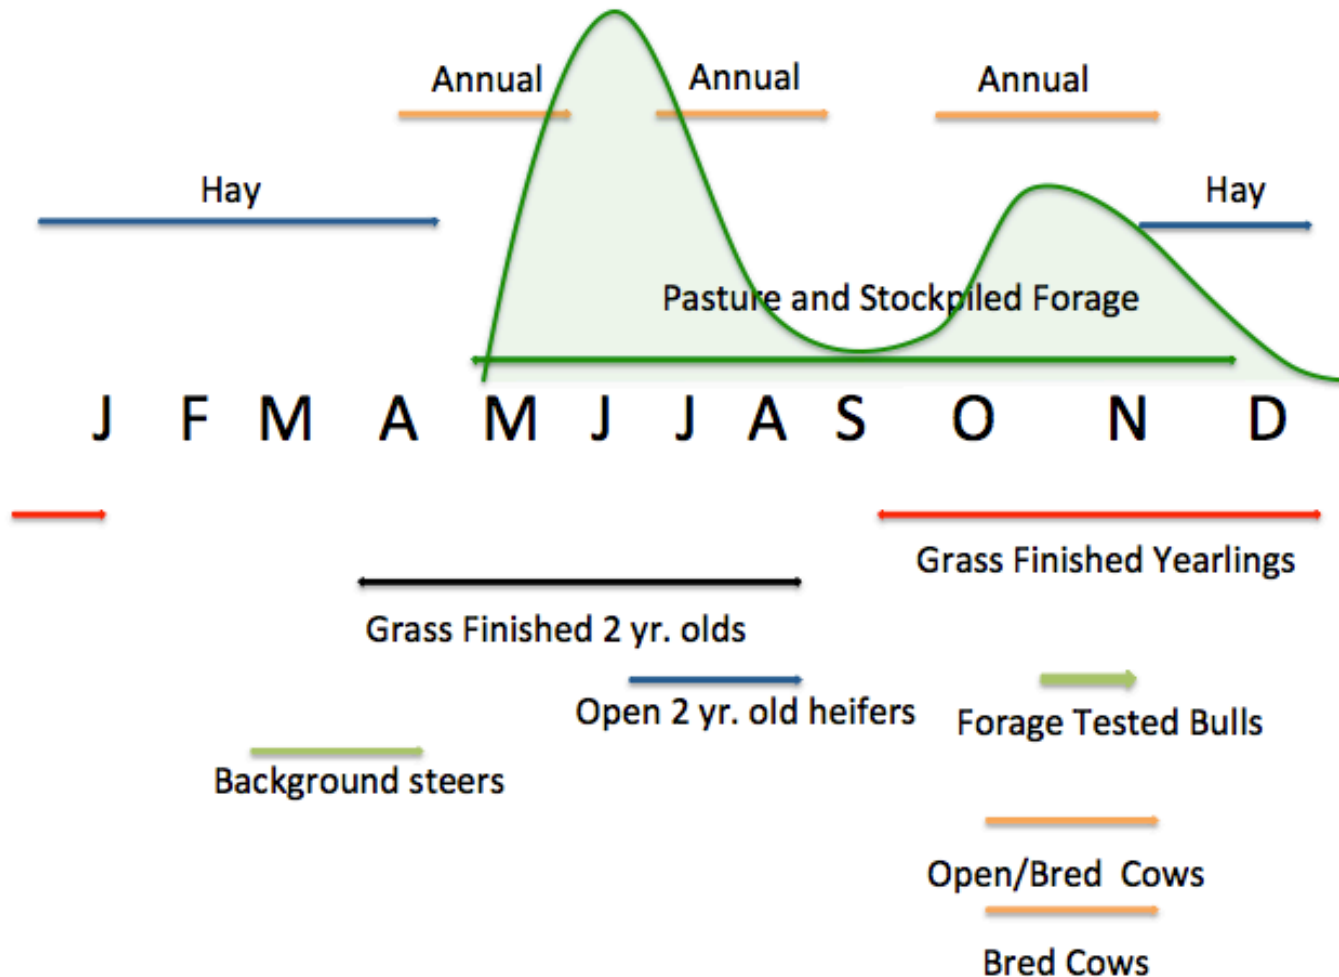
Annual
Annual
Annual

Hay
Hay

Pasture and Stockpiled Forage

J F M A M J J A S O N D

Grass Finished Yearlings

Grass Finished 2 yr. olds

Open 2 yr. old heifers
Forage Tested Bulls

Background steers

Open/Bred Cows

Bred Cows